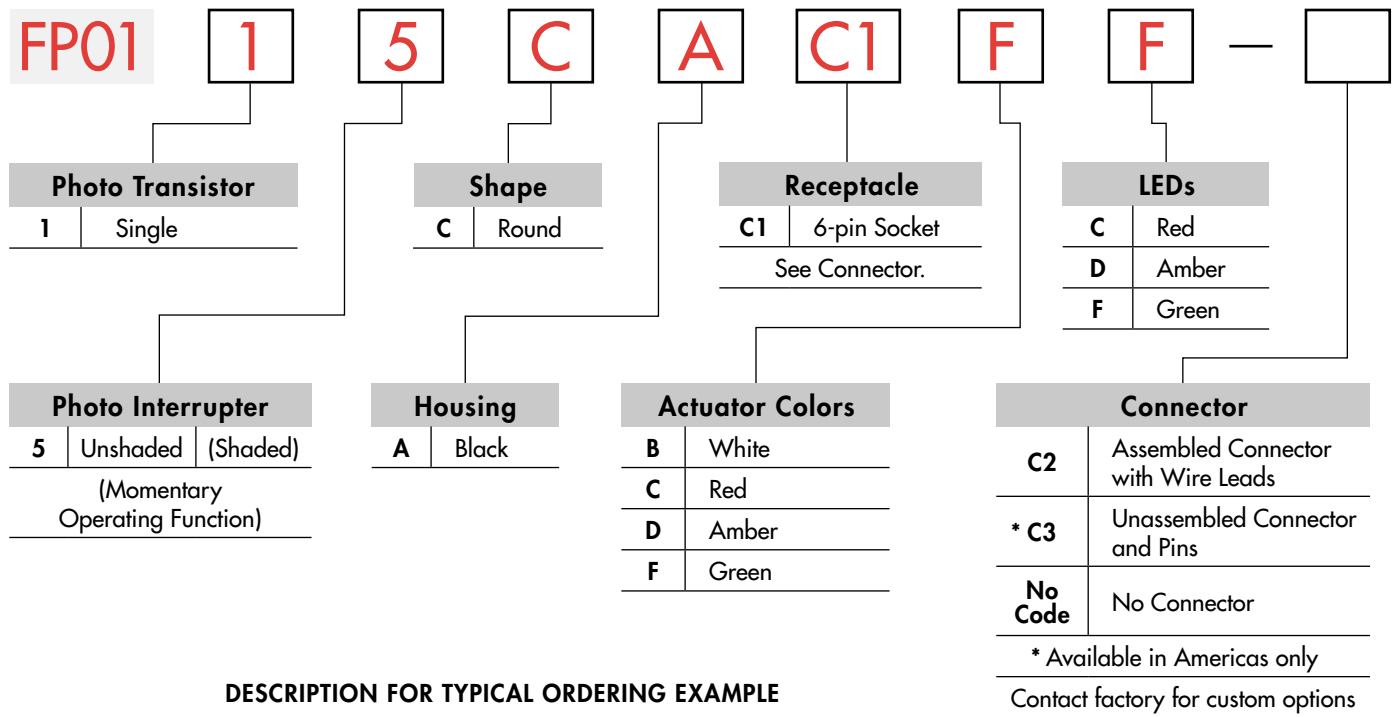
FP01 1 5 C A C1 F F —

Photo Transistor

| 1 | Single |
|---|---|

Shape

| C | Round |
|---|---|

Receptacle

| C1 | 6-pin Socket |
|---|---|

See Connector.

LEDs

| C | Red |
|---|---|
| D | Amber |
| F | Green |

Photo Interrupter

| 5 | Unshaded | (Shaded) |
|---|---|---|

(Momentary Operating Function)

Housing

| A | Black |
|---|---|

Actuator Colors

| B | White |
|---|---|
| C | Red |
| D | Amber |
| F | Green |

Connector

| C2 | Assembled Connector with Wire Leads |
|---|---|
| * C3 | Unassembled Connector and Pins |
| No Code | No Connector |

* Available in Americas only

Contact factory for custom options

DESCRIPTION FOR TYPICAL ORDERING EXAMPLE